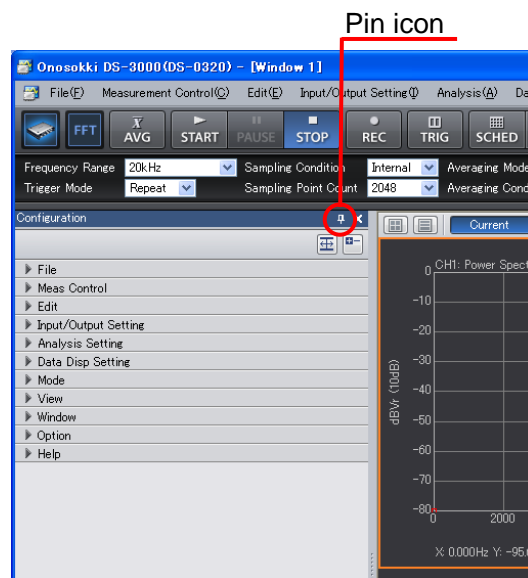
Pin icon

Onosokki DS-3000(DS-0320) - [Window 1]

File(F) Measurement Control(C) Edit(E) Input/Output Setting(I) Analysis(A) Da

FFT $\bar{X}$ AVG START PAUSE STOP REC TRIG SCHED

Frequency Range 20kHz Sampling Condition Internal Averaging Mode
Trigger Mode Repeat Sampling Point Count 2048 Averaging Cond

Configuration

File
Meas Control
Edit
Input/Output Setting
Analysis Setting
Data Disp Setting
Mode
View
Window
Option
Help

Current

CH1: Power Spect

0
-10
-20
-30
-40
-50
-60
-70
-80

dBVr (10dB)

0 2000

X: 0.000Hz Y: -95.